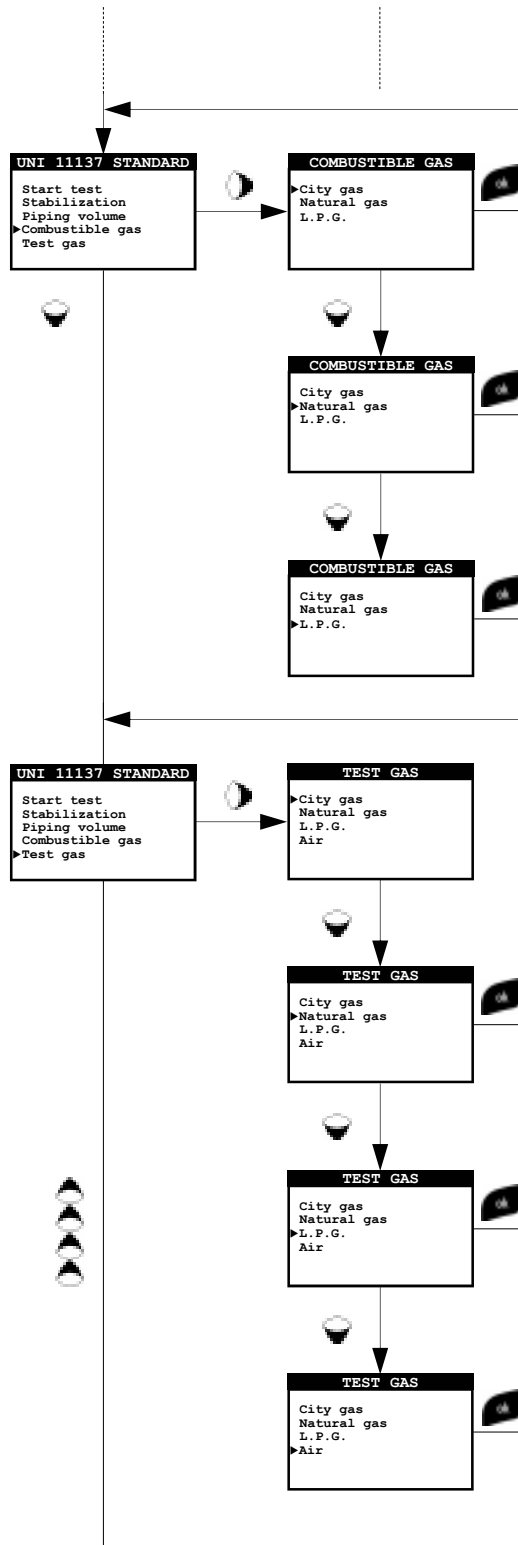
UNI 11137 STANDARD

Start test
Stabilization
Piping volume
▶Combustible gas
Test gas

COMBUSTIBLE GAS

▶City gas
Natural gas
L.P.G.

ok

COMBUSTIBLE GAS

City gas
▶Natural gas
L.P.G.

ok

COMBUSTIBLE GAS

City gas
Natural gas
▶L.P.G.

ok

UNI 11137 STANDARD

Start test
Stabilization
Piping volume
Combustible gas
▶Test gas

TEST GAS

▶City gas
Natural gas
L.P.G.
Air

TEST GAS

City gas
▶Natural gas
L.P.G.
Air

ok

TEST GAS

City gas
Natural gas
▶L.P.G.
Air

ok

TEST GAS

City gas
Natural gas
L.P.G.
▶Air

ok